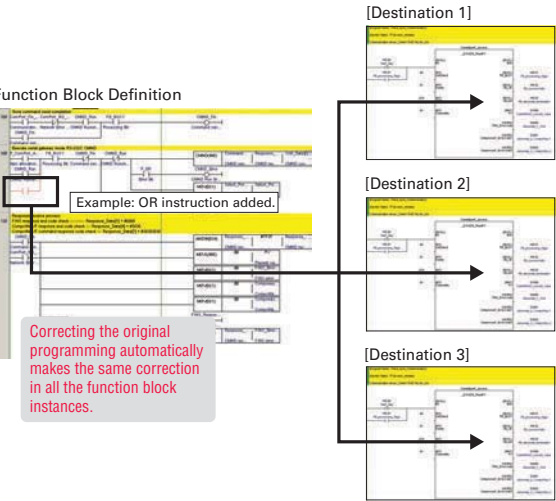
unction Block Definition

Example: OR instruction added.

Correcting the original programming automatically makes the same correction in all the function block instances.

[Destination 1]

[Destination 2]

[Destination 3]